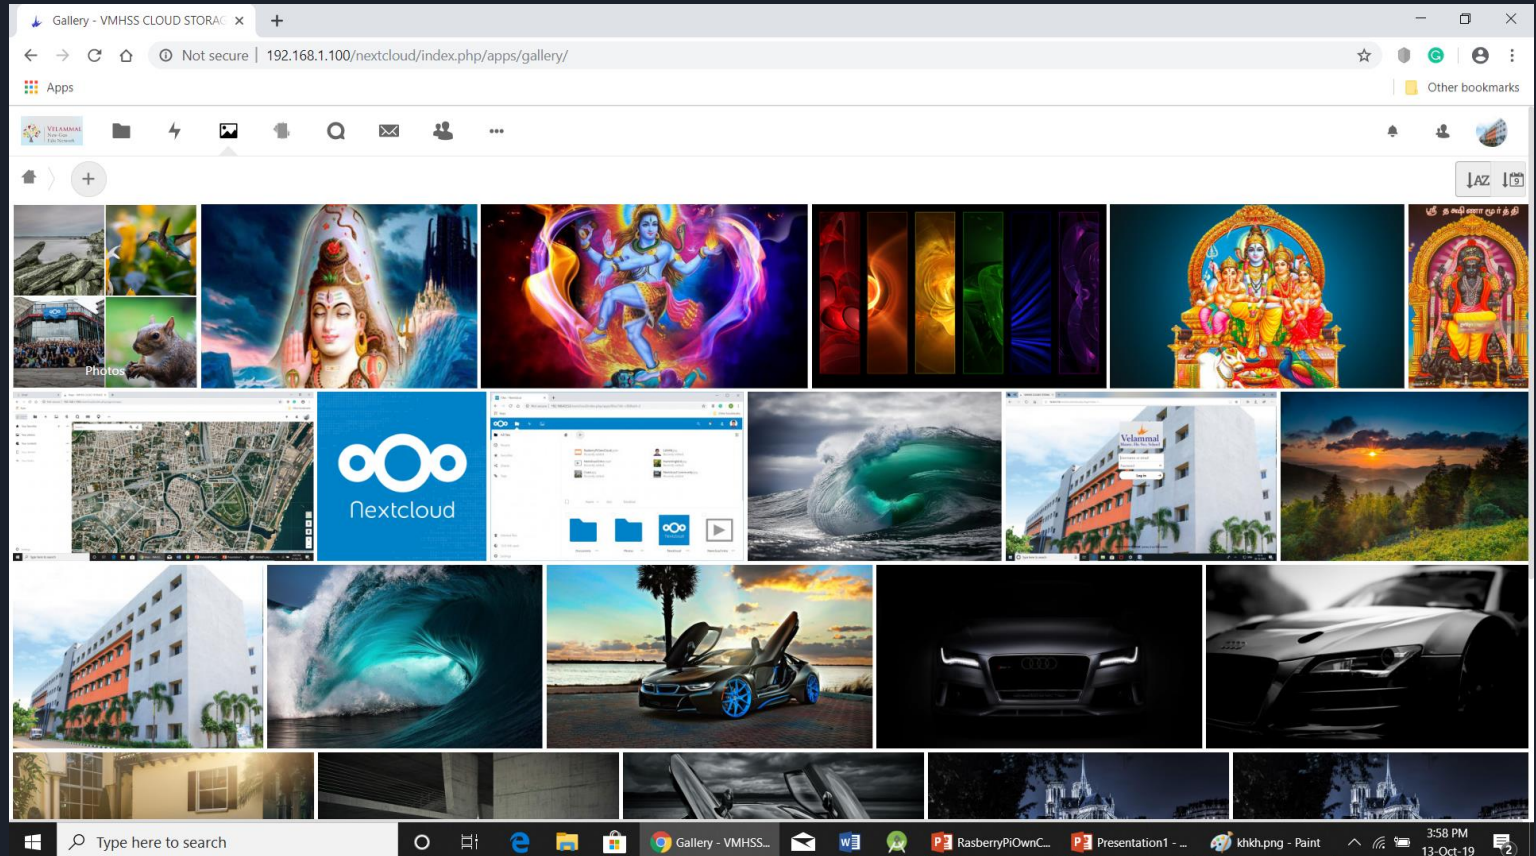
Gallery - VMHSS CLOUD STORAG ×
+

Not secure | 192.168.1.100/nextcloud/index.php/apps/gallery/

Apps

Other bookmarks

VELAMMAL

Photos

ஸ்ரீ தக்ஷிணாமூர்த்தி

Nextcloud

Velammal

Type here to search

Gallery - VMHSS...

RasberryPiOwnC...

Presentation1 - ...

khkh.png - Paint

3:58 PM
13-Oct-19